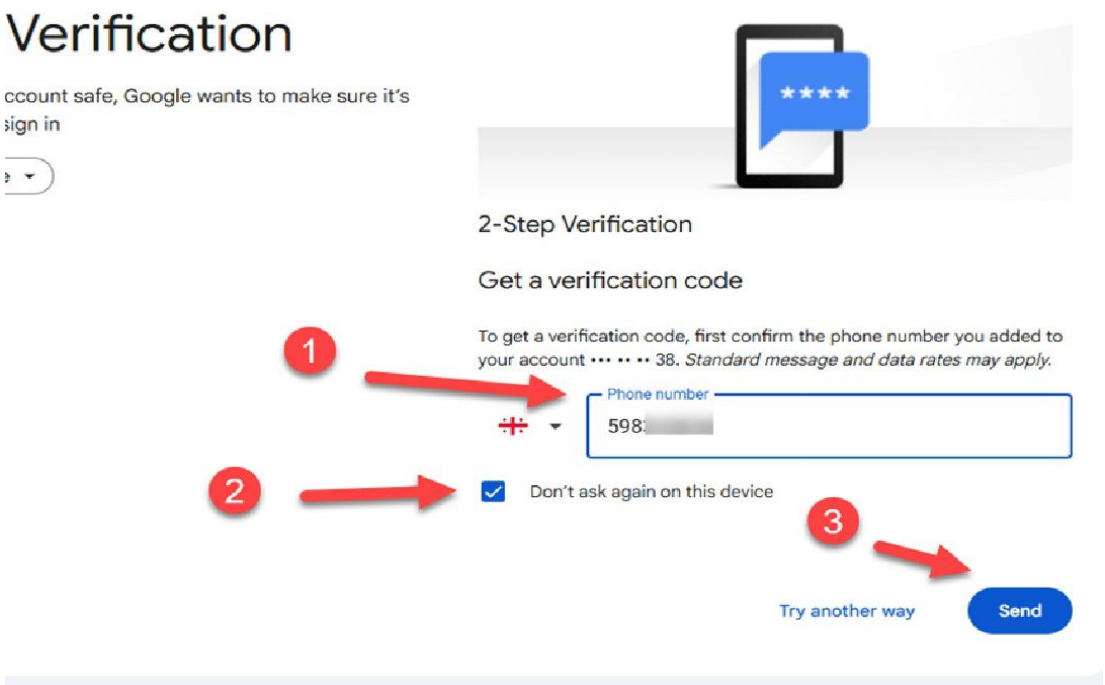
Verification

ccount safe, Google wants to make sure it's sign in

****

2-Step Verification

Get a verification code

To get a verification code, first confirm the phone number you added to your account ••• •• •• 38. *Standard message and data rates may apply.*

1

Phone number

598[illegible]

2

Don't ask again on this device

3

Try another way

Send